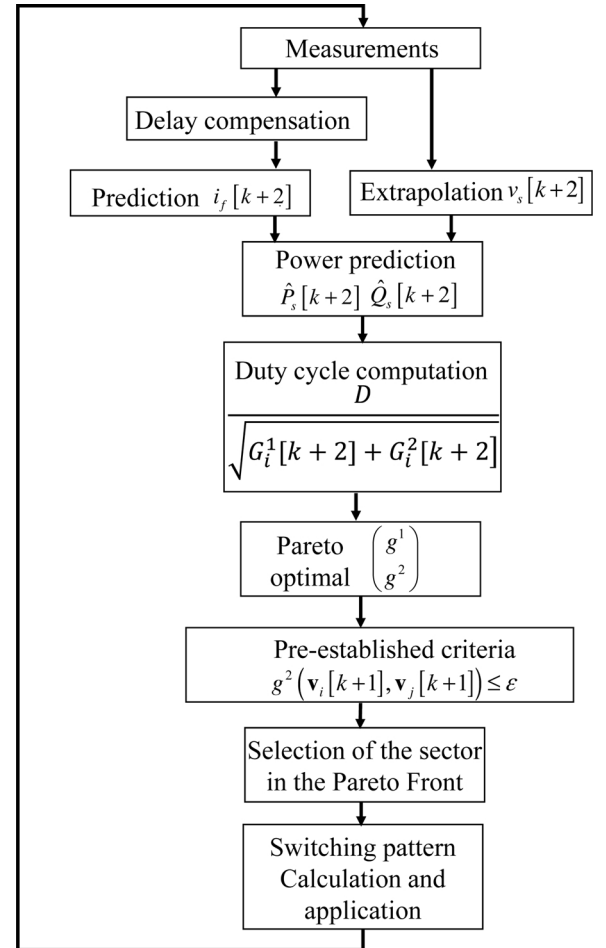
Measurements

Delay compensation

Prediction $i_f[k+2]$

Extrapolation $v_s[k+2]$

Power prediction
$\hat{P}_s[k+2]$ $\hat{Q}_s[k+2]$

Duty cycle computation
$\frac{D}{\sqrt{G_i^1[k+2]+G_i^2[k+2]}}$

Pareto optimal $\begin{pmatrix} g^1 \\ g^2 \end{pmatrix}$

Pre-established criteria
$g^2\left(\mathbf{v}_i[k+1],\mathbf{v}_j[k+1]\right)\leq\varepsilon$

Selection of the sector in the Pareto Front

Switching pattern Calculation and application